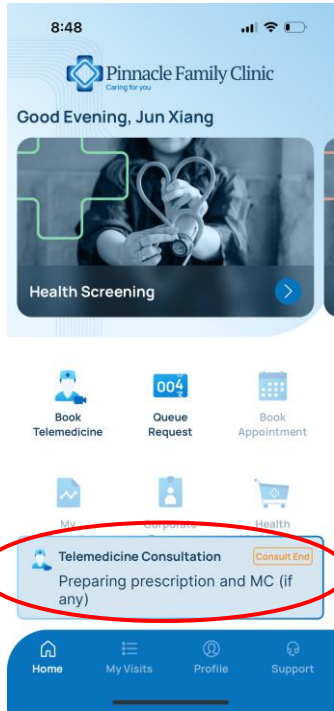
8:48

Pinnacle Family Clinic
Caring for you

Good Evening, Jun Xiang

Health Screening

Book Telemedicine

004

Queue Request

Book Appointment

My

Corporate

Health

Telemedicine Consultation

Consult End

Preparing prescription and MC (if any)

Home

My Visits

Profile

Support